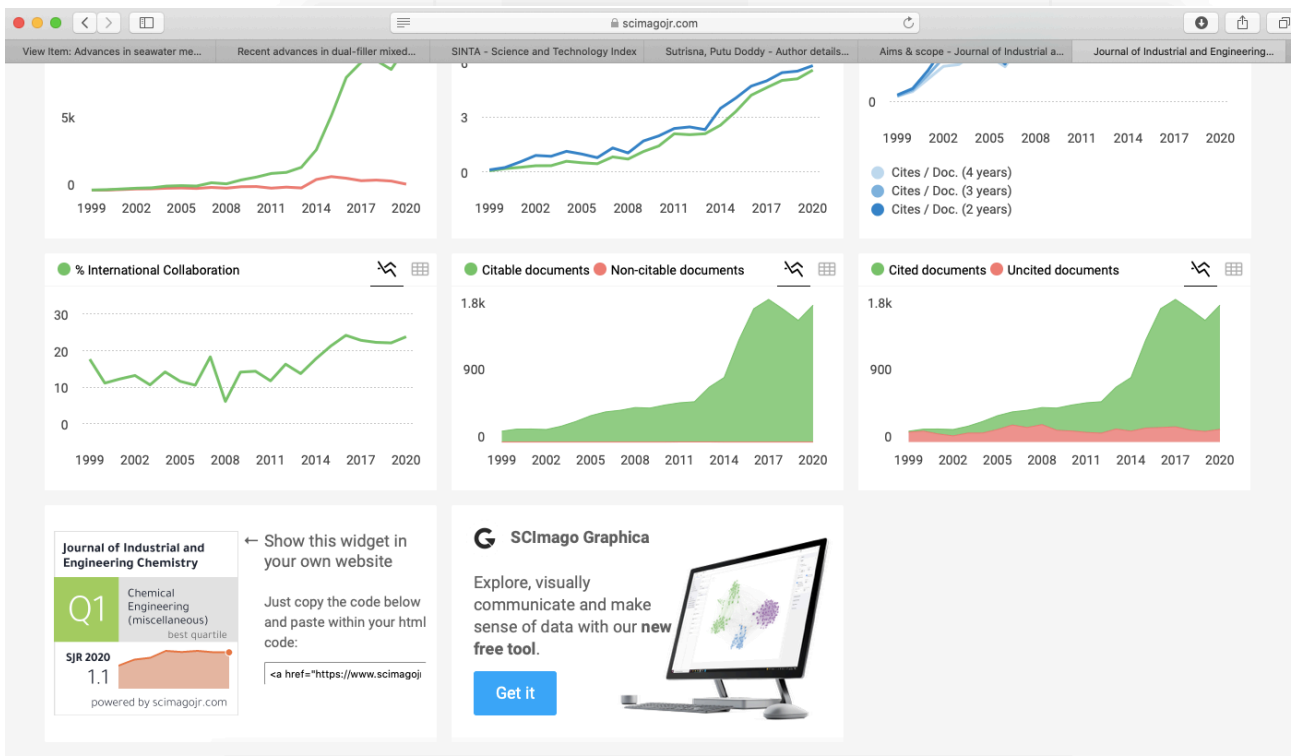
scimagojr.com

View Item: Advances in seawater me... | Recent advances in dual-filler mixed... | SINTA - Science and Technology Index | Sutrisna, Putu Doddy - Author details... | Aims & scope - Journal of Industrial a... | Journal of Industrial and Engineering...

5k
0
1999 2002 2005 2008 2011 2014 2017 2020

6
3
0
1999 2002 2005 2008 2011 2014 2017 2020

0
1999 2002 2005 2008 2011 2014 2017 2020
Cites / Doc. (4 years)
Cites / Doc. (3 years)
Cites / Doc. (2 years)

% International Collaboration
30
20
10
0
1999 2002 2005 2008 2011 2014 2017 2020

Citable documents Non-citable documents
1.8k
900
0
1999 2002 2005 2008 2011 2014 2017 2020

Cited documents Uncited documents
1.8k
900
0
1999 2002 2005 2008 2011 2014 2017 2020

Journal of Industrial and Engineering Chemistry
Q1
Chemical Engineering (miscellaneous)
best quartile
SJR 2020
1.1
powered by scimagojr.com

← Show this widget in your own website

Just copy the code below and paste within your html code:

<a href="https://www.scimagojr

SCImago Graphica

Explore, visually communicate and make sense of data with our **new free tool**.

Get it